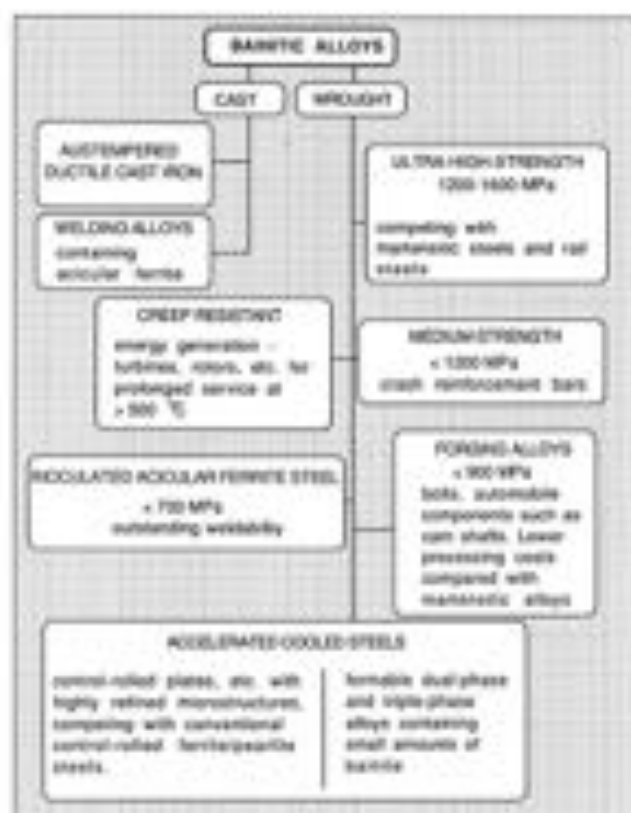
BAINITIC ALLOYS

CAST

WROUGHT

AUSTEMPERED DUCTILE CAST IRON

WELDING ALLOYS containing acicular ferrite

ULTRA-HIGH STRENGTH 1200-1600 MPa

competing with martensitic steels and rail steels

CREEP RESISTANT

energy generation - turbines, rotors, etc. for prolonged service at > 500 °C

MEDIUM STRENGTH

< 1200 MPa crash reinforcement bars

INOCULATED ACICULAR FERRITE STEEL

< 700 MPa outstanding weldability

FORGING ALLOYS

< 900 MPa bolts, automobile components such as cam shafts. Lower processing costs compared with martensitic alloys

ACCELERATED COOLED STEELS

control-rolled plates, etc. with highly refined microstructures, competing with conventional control-rolled ferrite/pearlite steels.

formable dual-phase and triple-phase alloys containing small amounts of bainite